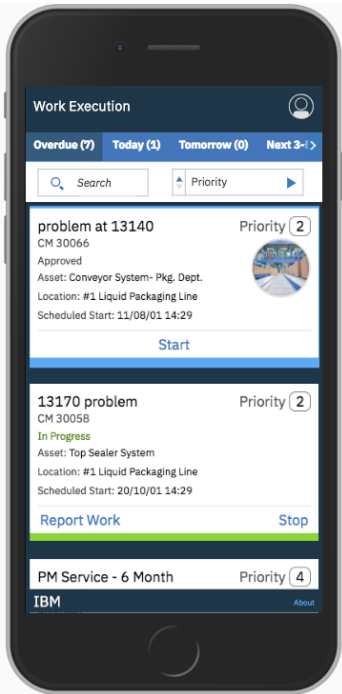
Work Execution

Overdue (7) Today (1) Tomorrow (0) Next 3-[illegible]

Search

Priority

problem at 13140
Priority 2
CM 30066
Approved
Asset: Conveyor System- Pkg. Dept.
Location: #1 Liquid Packaging Line
Scheduled Start: 11/08/01 14:29
Start

13170 problem
Priority 2
CM 30058
In Progress
Asset: Top Sealer System
Location: #1 Liquid Packaging Line
Scheduled Start: 20/10/01 14:29
Report Work
Stop

PM Service - 6 Month
Priority 4

IBM
About